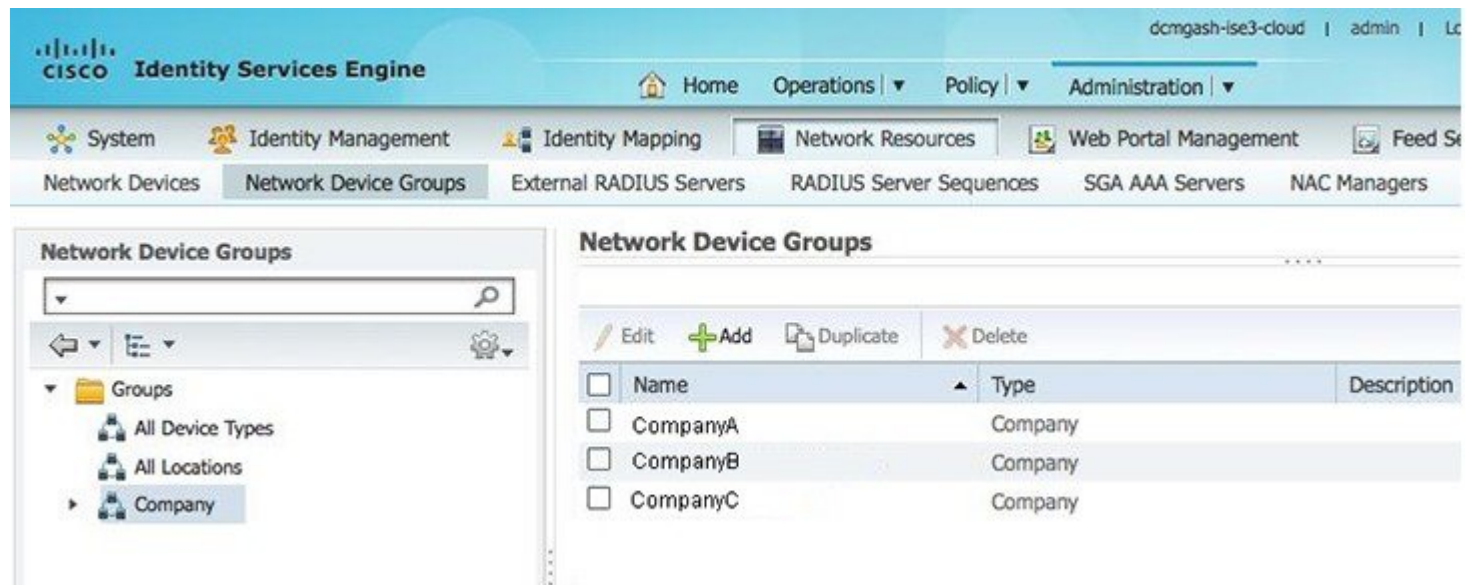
cisco Identity Services Engine

dcmgash-ise3-cloud | admin | Lc

Home Operations | ▾ Policy | ▾ Administration | ▾

System Identity Management Identity Mapping Network Resources Web Portal Management Feed Se

Network Devices Network Device Groups External RADIUS Servers RADIUS Server Sequences SGA AAA Servers NAC Managers

Network Device Groups

Groups
All Device Types
All Locations
Company

Network Device Groups

Edit Add Duplicate Delete

| Name | Type | Description |
|---|---|---|
| CompanyA | Company | |
| CompanyB | Company | |
| CompanyC | Company | |